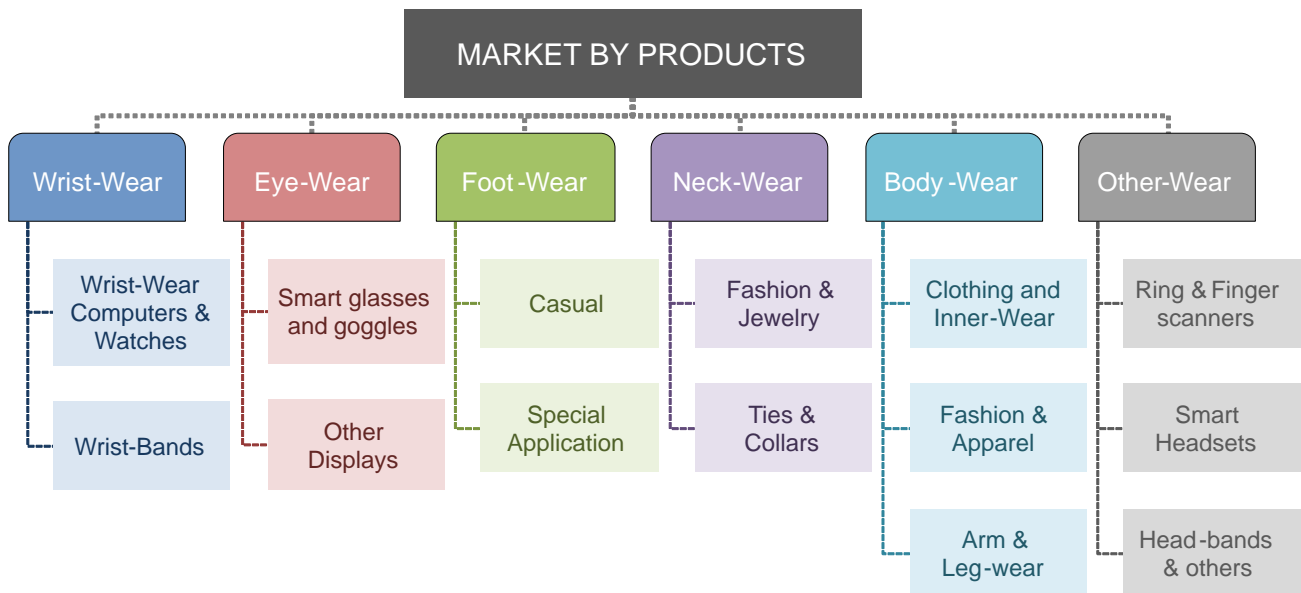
MARKET BY PRODUCTS

Wrist-Wear

Wrist-Wear Computers & Watches

Wrist-Bands

Eye-Wear

Smart glasses and goggles

Other Displays

Foot-Wear

Casual

Special Application

Neck-Wear

Fashion & Jewelry

Ties & Collars

Body-Wear

Clothing and Inner-Wear

Fashion & Apparel

Arm & Leg-wear

Other-Wear

Ring & Finger scanners

Smart Headsets

Head-bands & others